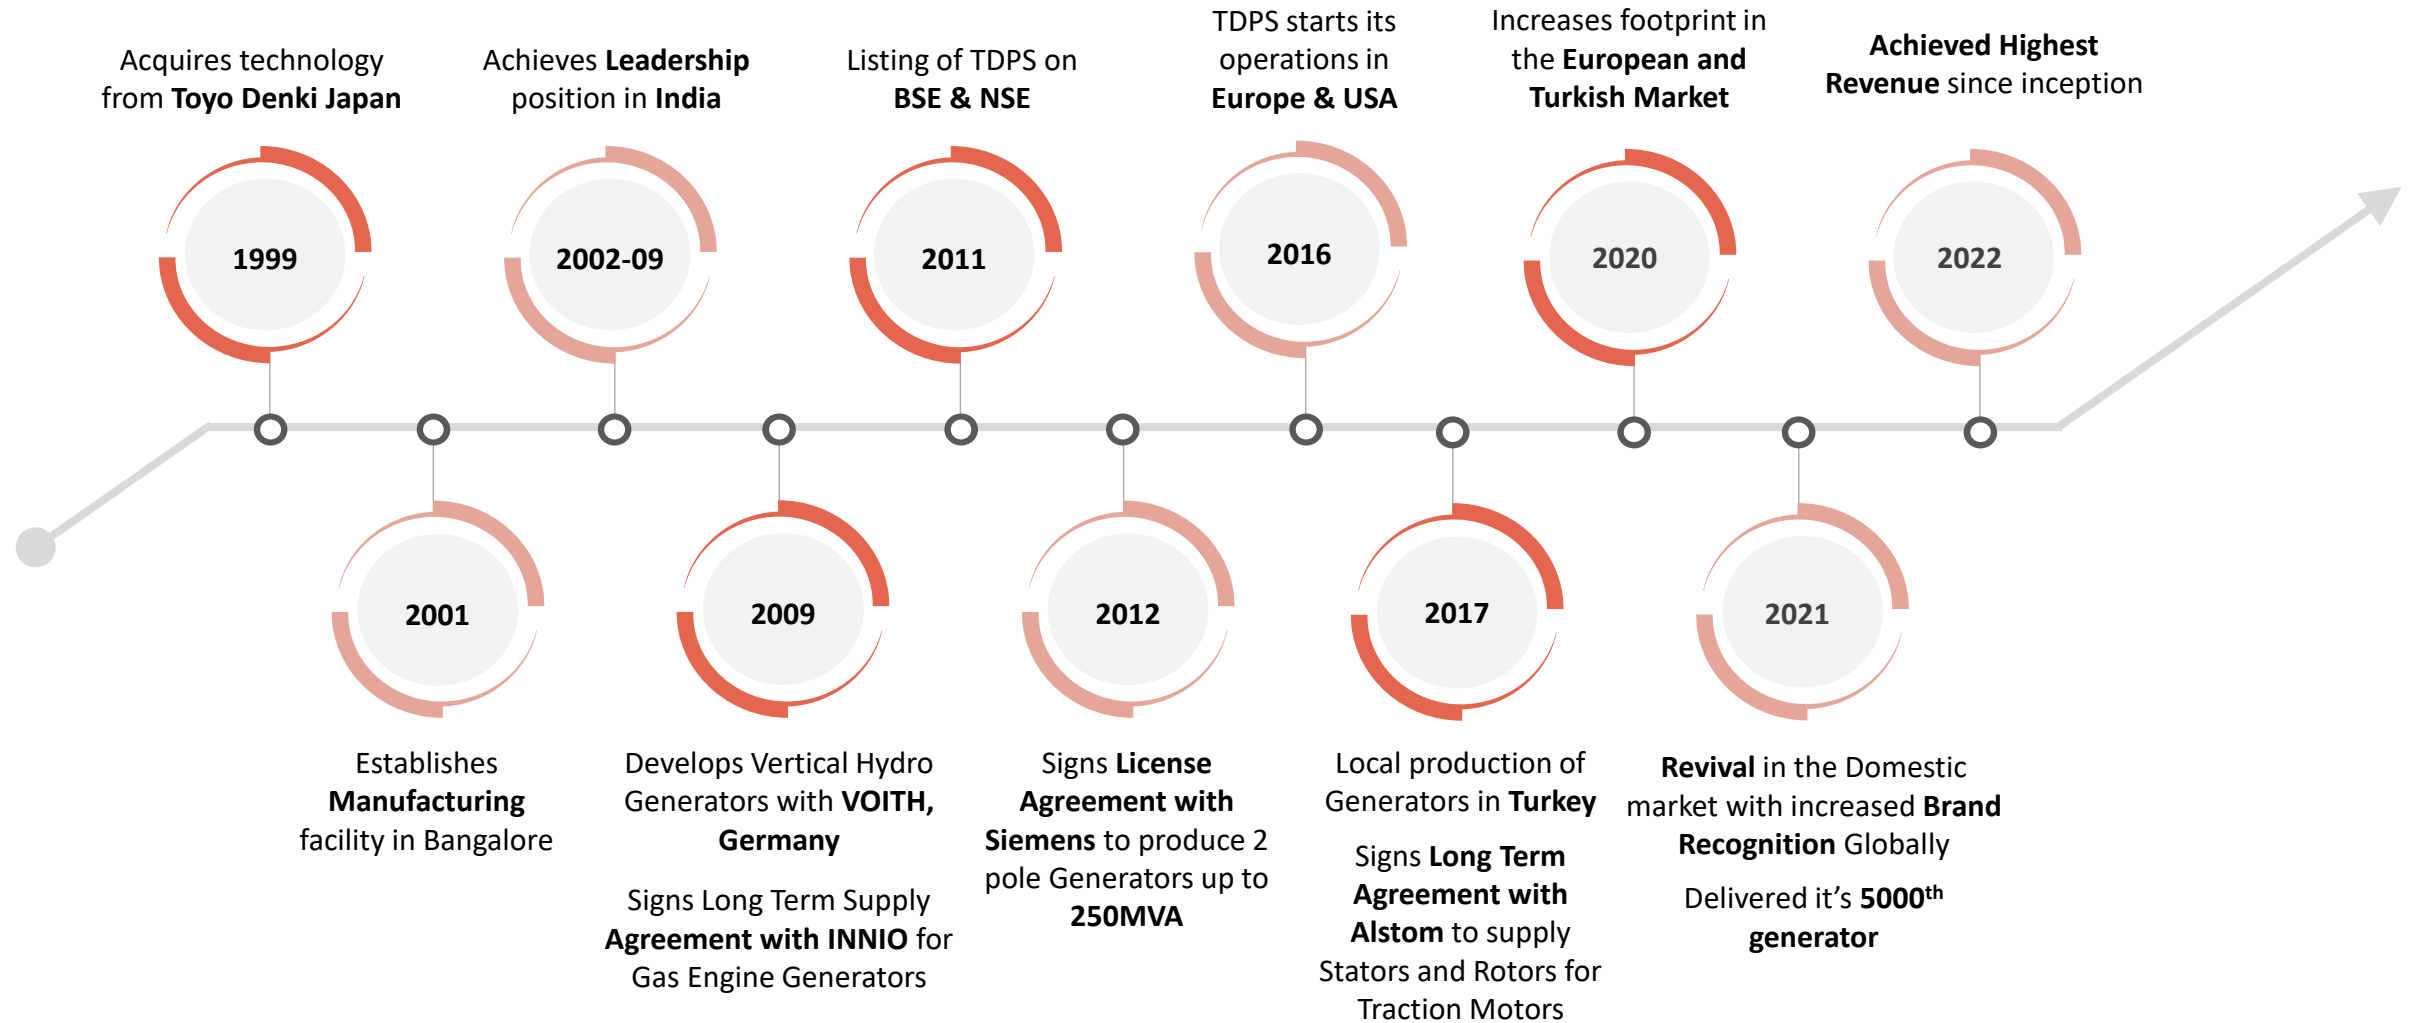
Acquires technology from Toyo Denki Japan

1999

Achieves Leadership position in India

2002-09

Listing of TDPS on BSE & NSE

2011

TDPS starts its operations in Europe & USA

2016

Increases footprint in the European and Turkish Market

2020

Achieved Highest Revenue since inception

2022

2001

Establishes Manufacturing facility in Bangalore

2009

Develops Vertical Hydro Generators with VOITH, Germany

Signs Long Term Supply Agreement with INNIO for Gas Engine Generators

2012

Signs License Agreement with Siemens to produce 2 pole Generators up to 250MVA

2017

Local production of Generators in Turkey

Signs Long Term Agreement with Alstom to supply Stators and Rotors for Traction Motors

2021

Revival in the Domestic market with increased Brand Recognition Globally

Delivered it’s 5000$^{th}$ generator